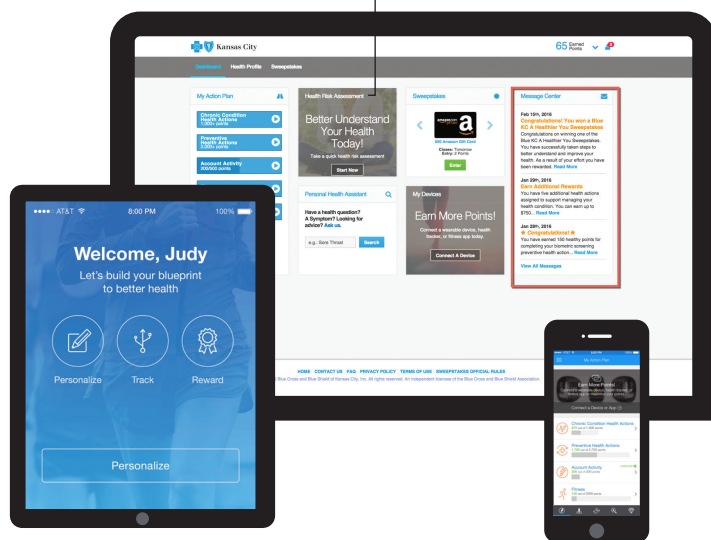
Kansas City

65 Earned Points

Dashboard Health Profile Sweepstakes

My Action Plan

Chronic Condition Health Actions
1,000+ points

Preventive Health Actions
2,000+ points

Account Activity
200/500 points

Health Risk Assessment

Better Understand Your Health Today!

Take a quick health risk assessment

Start Now

Sweepstakes

$50 Amazon Gift Card

Closes: Tomorrow
Entry: 2 Points

Enter

Message Center

Feb 15th, 2016
Congratulations! You won a Blue KC A Healthier You Sweepstakes
Congratulations on winning one of the Blue KC A Healthier You Sweepstakes. You have successfully taken steps to better understand and improve your health. As a result of your effort you have been rewarded. Read More

Jan 29th, 2016
Earn Additional Rewards
You have five additional health actions assigned to support managing your health condition. You can earn up to $750... Read More

Jan 28th, 2016
Congratulations!
You have earned 150 healthy points for completing your biometric screening preventive health action... Read More

View All Messages

Personal Health Assistant

Have a health question? A Symptom? Looking for advice? Ask us.

e.g.: Sore Throat

Search

My Devices

Earn More Points!

Connect a wearable device, health tracker, or fitness app today.

Connect A Device

HOME CONTACT US FAQ PRIVACY POLICY TERMS OF USE SWEEPSTAKES OFFICIAL RULES
© Blue Cross and Blue Shield of Kansas City, Inc. All rights reserved. An independent licensee of the Blue Cross and Blue Shield Association.

●●●● AT&T 8:00 PM 100%

Welcome, Judy
Let's build your blueprint to better health

Personalize Track Reward

Personalize

My Action Plan

Earn More Points!

Connect a Device or App

Chronic Condition Health Actions

Preventive Health Actions

Account Activity

Fitness